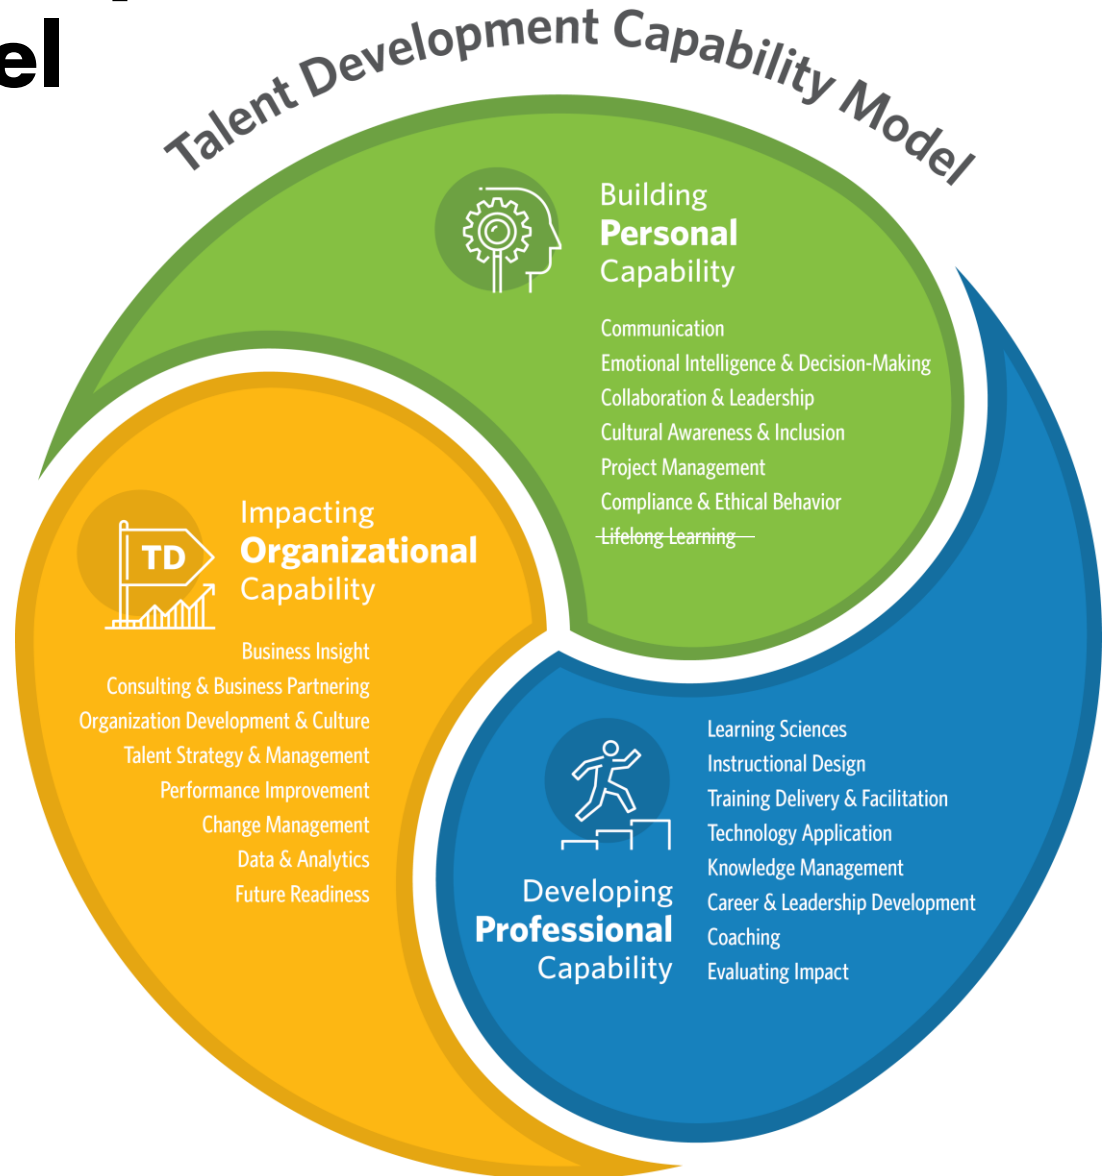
el

Talent Development Capability Model

Building
Personal
Capability

Communication
Emotional Intelligence & Decision-Making
Collaboration & Leadership
Cultural Awareness & Inclusion
Project Management
Compliance & Ethical Behavior
~~Lifelong Learning~~

TD

Impacting
Organizational
Capability

Business Insight
Consulting & Business Partnering
Organization Development & Culture
Talent Strategy & Management
Performance Improvement
Change Management
Data & Analytics
Future Readiness

Learning Sciences
Instructional Design
Training Delivery & Facilitation
Technology Application
Knowledge Management
Career & Leadership Development
Coaching
Evaluating Impact

Developing
Professional
Capability